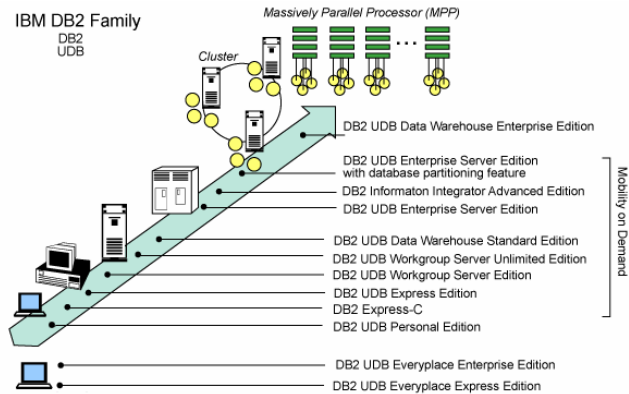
IBM DB2 Family
DB2
UDB

Massively Parallel Processor (MPP)

Cluster

DB2 UDB Data Warehouse Enterprise Edition
DB2 UDB Enterprise Server Edition with database partitioning feature
DB2 Informaton Integrator Advanced Edition
DB2 UDB Enterprise Server Edition
DB2 UDB Data Warehouse Standard Edition
DB2 UDB Workgroup Server Unlimited Edition
DB2 UDB Workgroup Server Edition
DB2 UDB Express Edition
DB2 Express-C
DB2 UDB Personal Edition

Mobility on Demand

DB2 UDB Everyplace Enterprise Edition
DB2 UDB Everyplace Express Edition